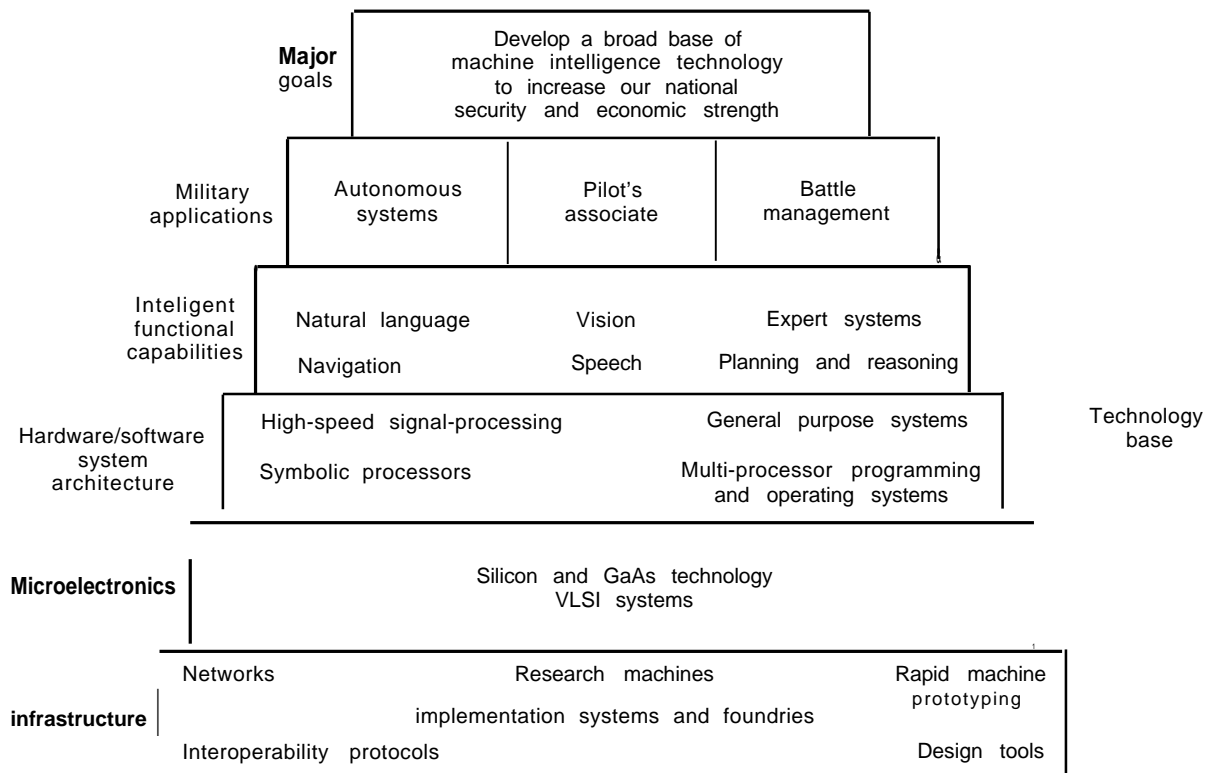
Major goals

Develop a broad base of machine intelligence technology to increase our national security and economic strength

Military applications

Autonomous systems

Pilot's associate

Battle management

Inteligent functional capabilities

Natural language

Vision

Expert systems

Navigation

Speech

Planning and reasoning

Hardware/software system architecture

High-speed signal-processing

General purpose systems

Symbolic processors

Multi-processor programming and operating systems

Technology base

Microelectronics

Silicon and GaAs technology
VLSI systems

infrastructure

Networks

Research machines

Rapid machine prototyping

implementation systems and foundries

Interoperability protocols

Design tools